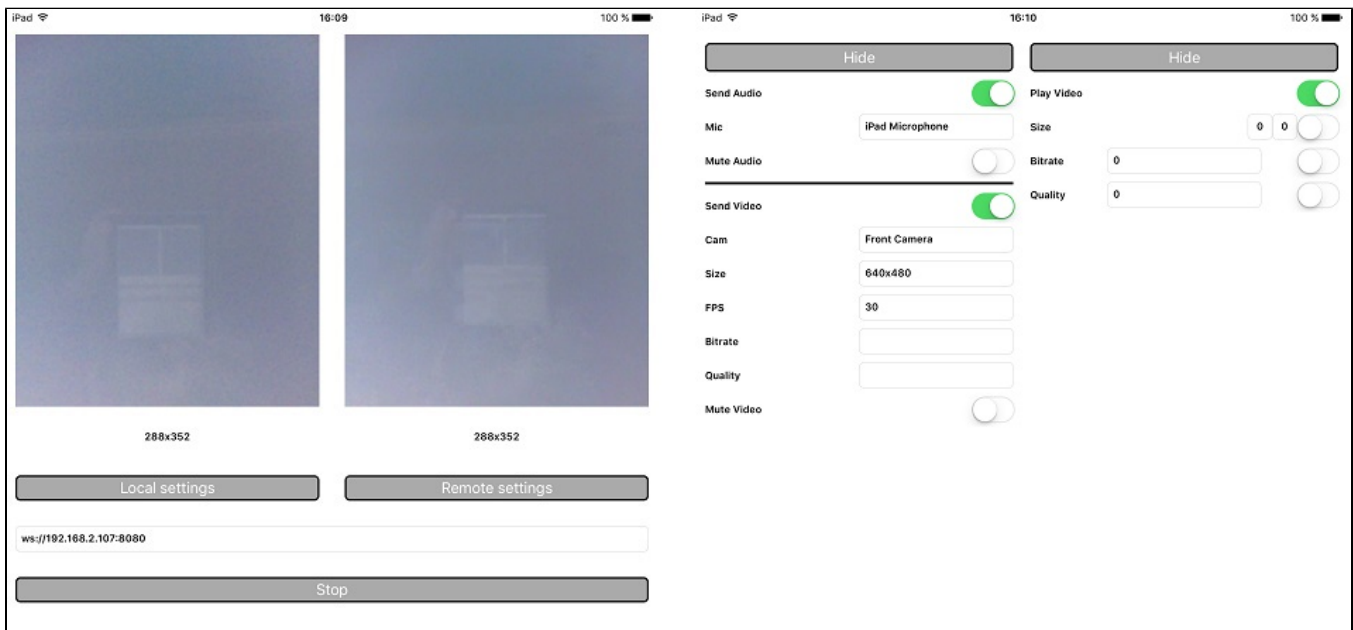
iPad

16:09

100 %

288x352

288x352

Local settings

Remote settings

ws://192.168.2.107:8080

Stop

iPad

16:10

100 %

Hide

Send Audio

Mic

iPad Microphone

Mute Audio

Send Video

Cam

Front Camera

Size

640x480

FPS

30

Bitrate

Quality

Mute Video

Hide

Play Video

Size

0 0

Bitrate

0

Quality

0